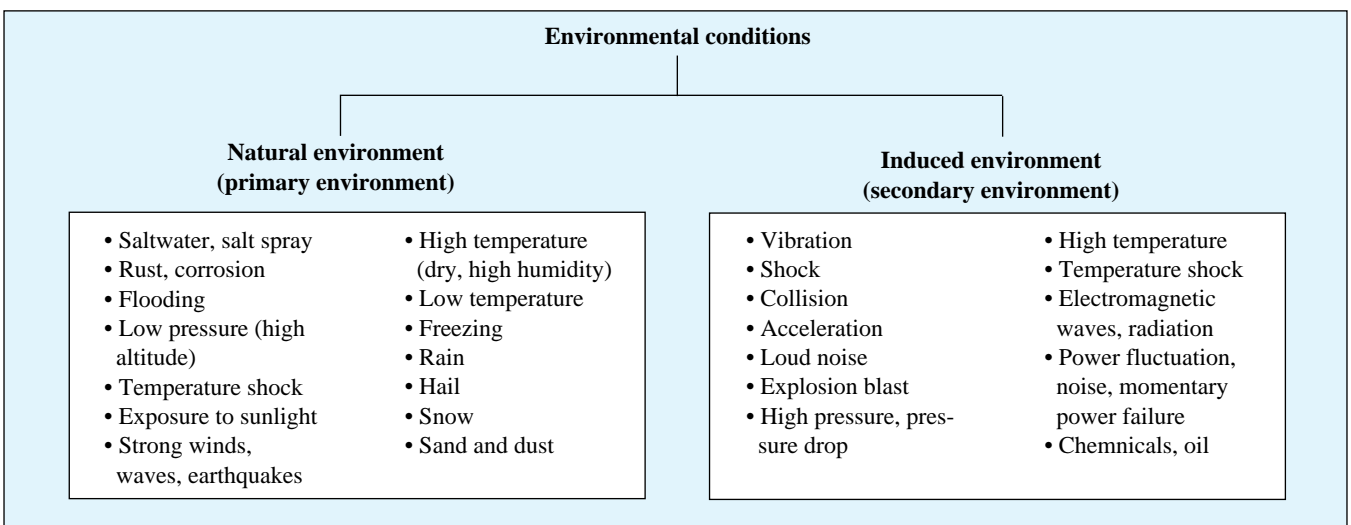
Environmental conditions

Natural environment
(primary environment)

• Saltwater, salt spray
• Rust, corrosion
• Flooding
• Low pressure (high altitude)
• Temperature shock
• Exposure to sunlight
• Strong winds, waves, earthquakes

• High temperature (dry, high humidity)
• Low temperature
• Freezing
• Rain
• Hail
• Snow
• Sand and dust

Induced environment
(secondary environment)

• Vibration
• Shock
• Collision
• Acceleration
• Loud noise
• Explosion blast
• High pressure, pressure drop

• High temperature
• Temperature shock
• Electromagnetic waves, radiation
• Power fluctuation, noise, momentary power failure
• Chemnicals, oil